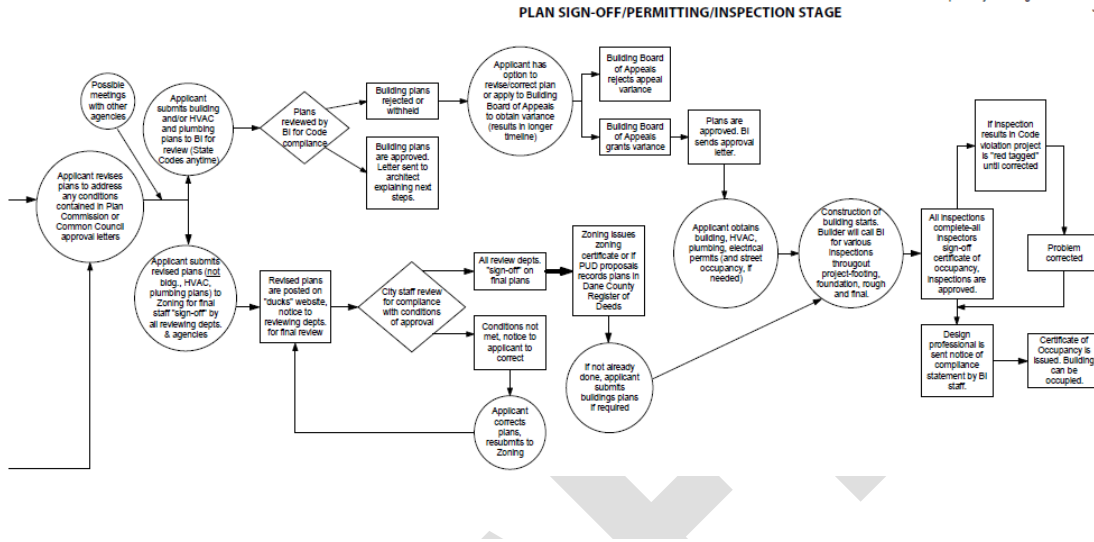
PLAN SIGN-OFF/PERMITTING/INSPECTION STAGE

Possible meetings with other agencies

Applicant revises plans to address any conditions contained in Plan Commission or Common Council approval letters

Applicant submits building and/or HVAC and plumbing plans to BI for review (State Codes anytime)

Plans reviewed by BI for Code compliance

Building plans rejected or withheld

Building plans are approved. Letter sent to architect explaining next steps.

Applicant has option to revise/correct plan or apply to Building Board of Appeals to obtain variance (results in longer timeline)

Building Board of Appeals rejects appeal variance

Building Board of Appeals grants variance

Plans are approved. BI sends approval letter.

Applicant obtains building, HVAC, plumbing, electrical permits (and street occupancy, if needed)

Construction of building starts. Builder will call BI for various inspections througout project-footing, foundation, rough and final.

All inspections complete-all inspectors sign-off certificate of occupancy, inspections are approved.

If inspection results in Code violation project is "red tagged" until corrected

Problem corrected

Design professional is sent notice of compliance statement by BI staff.

Certificate of Occupancy is issued. Building can be occupied.

Applicant submits revised plans (not bldg., HVAC, plumbing plans) to Zoning for final staff "sign-off" by all reviewing depts. & agencies

Revised plans are posted on "ducks" website, notice to reviewing depts. for final review

City staff review for compliance with conditions of approval

All review depts. "sign-off" on final plans

Conditions not met, notice to applicant to correct

Applicant corrects plans, resubmits to Zoning

Zoning issues zoning certificate or if PUD proposals records plans in Dane County Register of Deeds

If not already done, applicant submits buildings plans if required